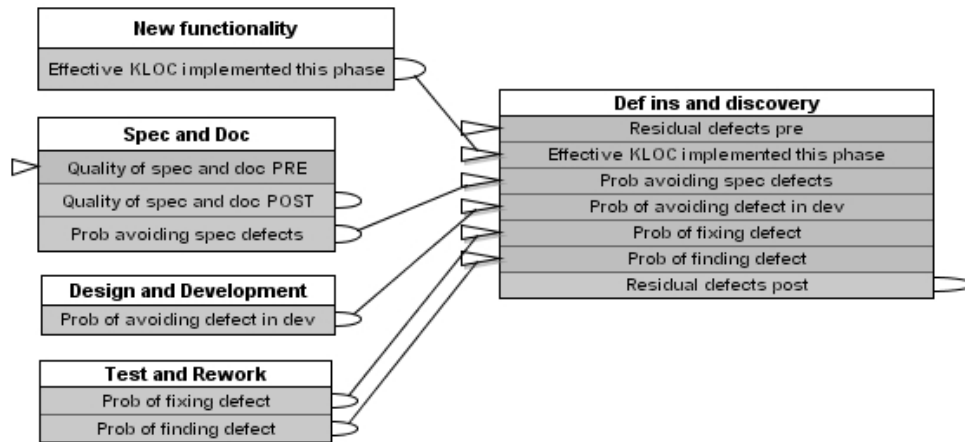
New functionality

Effective KLOC implemented this phase

Spec and Doc

Quality of spec and doc PRE

Quality of spec and doc POST

Prob avoiding spec defects

Design and Development

Prob of avoiding defect in dev

Test and Rework

Prob of fixing defect

Prob of finding defect

Def ins and discovery

Residual defects pre

Effective KLOC implemented this phase

Prob avoiding spec defects

Prob of avoiding defect in dev

Prob of fixing defect

Prob of finding defect

Residual defects post